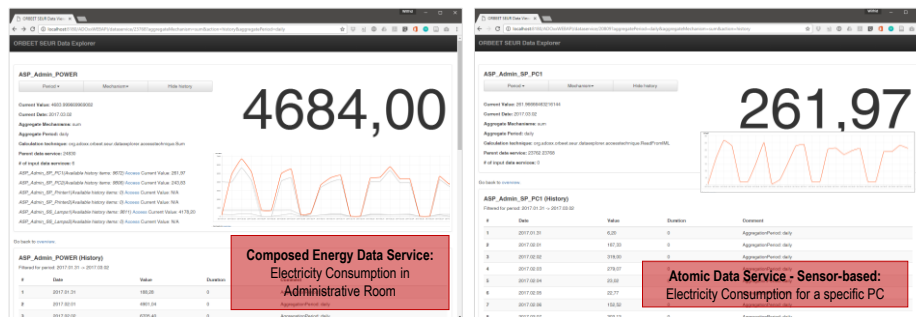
ORBEET SEUR Data Explorer

ASP_Admin_POWER

Period ▾ Mechanism ▾ Hide history

Current Value: 4683.99999999

Current Date: 2017.03.02

Aggregate Mechanism: sum

Aggregate Period: daily

Calculation technique: org.odoex.orbeet.seur.dataexplorer.access

Parent data service: 28836

# of input data services: 8

ASP_Admin_SP_PC1 (Available history items: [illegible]) Access Current Value: 261.97

ASP_Admin_SP_PC2 (Available history items: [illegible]) Access Current Value: 245.83

ASP_Admin_SP_Printer (Available history items: 0) Access Current Value: N/A

ASP_Admin_SP_Printer2 (Available history items: 0) Access Current Value: N/A

ASP_Admin_SB_Lamps (Available history items: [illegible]) Access Current Value: 4176.20

ASP_Admin_SB_Lamps2 (Available history items: 0) Access Current Value: N/A

4684,00

Go back to overview

ASP_Admin_POWER (History)

Filtered for period: 2017.01.31 -> 2017.03.02

| # | Date | Value | Duration |
|---|---|---|---|
| 1 | 2017.01.31 | 166,00 | 0 |
| 2 | 2017.02.01 | 4661,04 | 0 |
| 3 | 2017.02.02 | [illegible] | 0 |

Composed Energy Data Service:
Electricity Consumption in Administrative Room

ORBEET SEUR Data Explorer

ASP_Admin_SP_PC1

Period ▾ Mechanism ▾ Hide history

Current Value: 261.96666666

Current Date: 2017.03.02

Aggregate Mechanism: sum

Aggregate Period: daily

Calculation technique: org.odoex.orbeet.seur.dataexplorer.access

Parent data service: 25752 23780

# of input data services: 0

261,97

Go back to overview

ASP_Admin_SP_PC1 (History)

Filtered for period: 2017.01.31 -> 2017.03.02

| # | Date | Value | Duration | Comment |
|---|---|---|---|---|
| 1 | 2017.01.31 | 6,20 | 0 | AggregationPeriod: daily |
| 2 | 2017.02.01 | 197,33 | 0 | AggregationPeriod: daily |
| 3 | 2017.02.02 | 316,00 | 0 | AggregationPeriod: daily |
| 4 | 2017.02.03 | 278,07 | 0 | AggregationPeriod: daily |
| 5 | 2017.02.04 | 23,00 | 0 | |
| 6 | 2017.02.05 | 22,77 | 0 | |
| 7 | 2017.02.06 | 150,32 | 0 | |

Atomic Data Service - Sensor-based:
Electricity Consumption for a specific PC